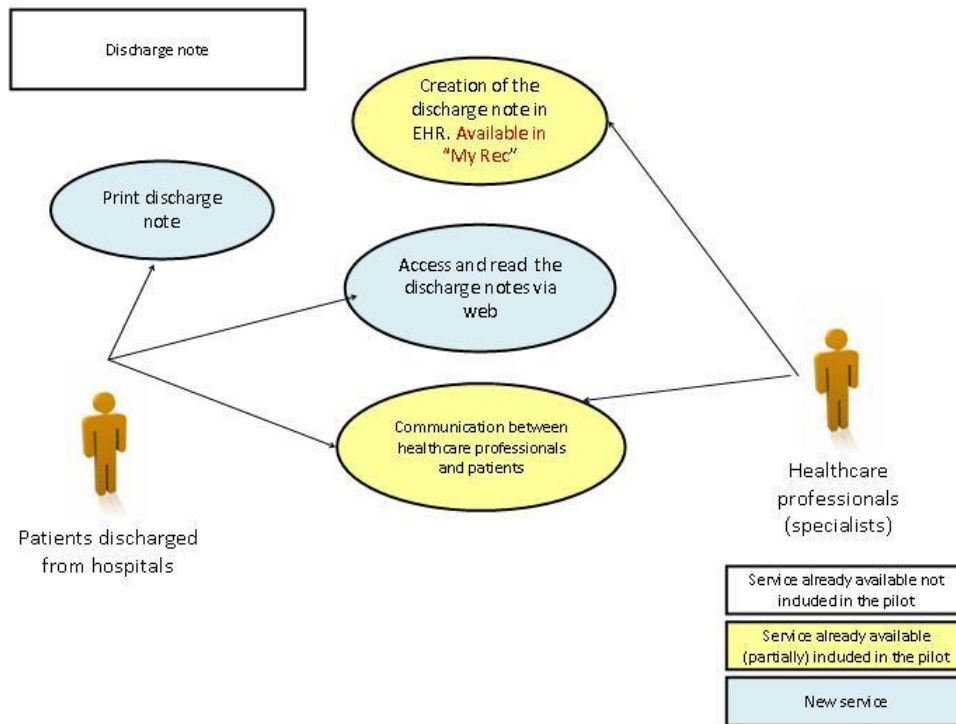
Discharge note

Creation of the discharge note in EHR. Available in "My Rec"

Print discharge note

Access and read the discharge notes via web

Communication between healthcare professionals and patients

Patients discharged from hospitals

Healthcare professionals (specialists)

Service already available not included in the pilot

Service already available (partially) included in the pilot

New service